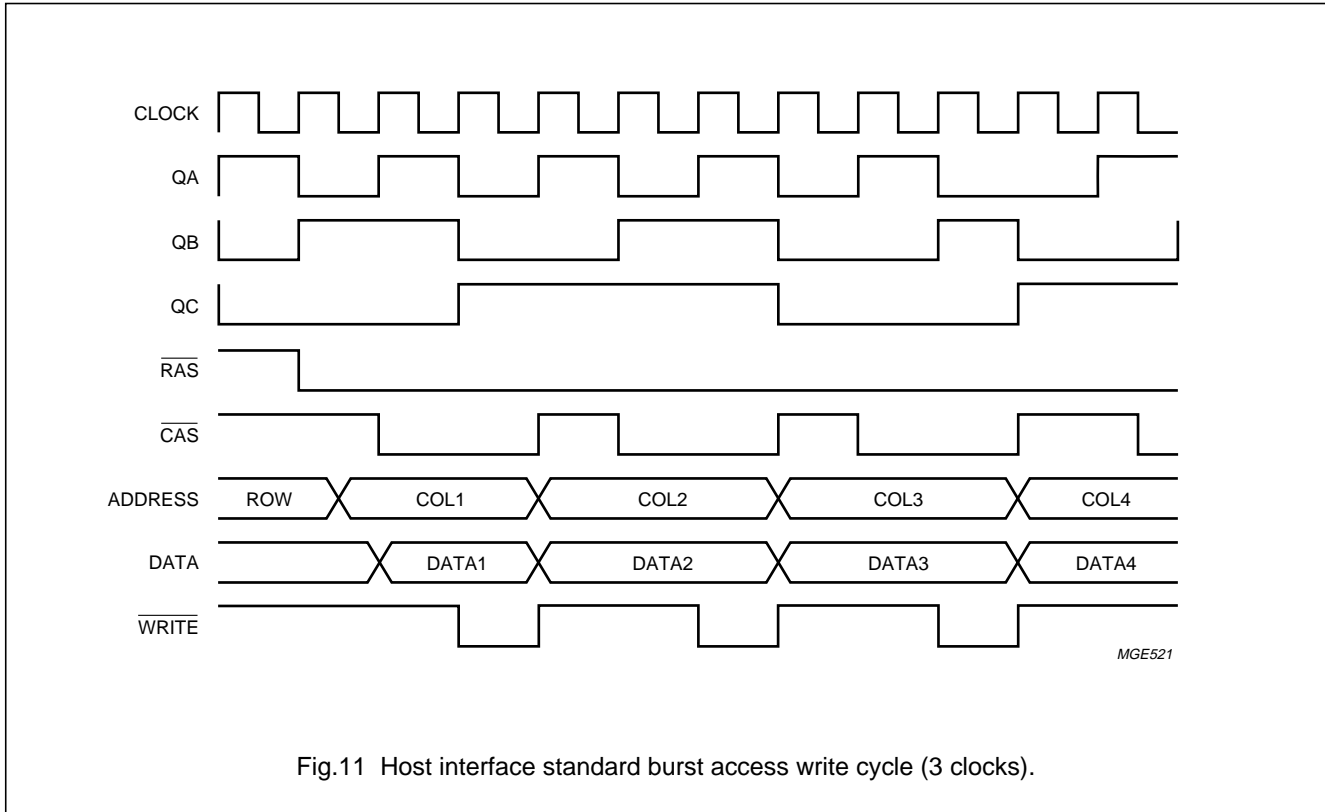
CLOCK

QA

QB

QC

$\overline{RAS}$

$\overline{CAS}$

ADDRESS ROW COL1 COL2 COL3 COL4

DATA DATA1 DATA2 DATA3 DATA4

$\overline{WRITE}$

MGE521

Fig.11 Host interface standard burst access write cycle (3 clocks).